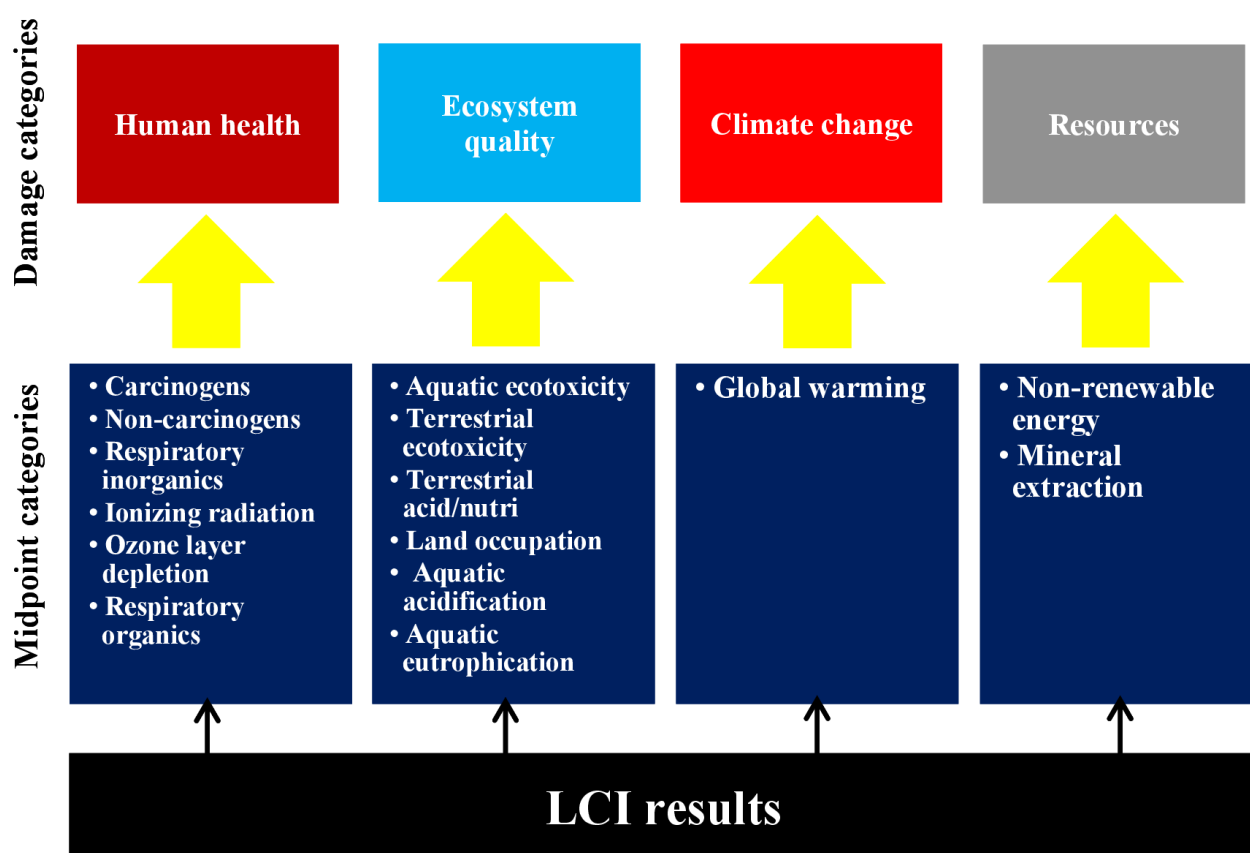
Damage categories

Human health

Ecosystem quality

Climate change

Resources

Midpoint categories

• Carcinogens
• Non-carcinogens
• Respiratory inorganics
• Ionizing radiation
• Ozone layer depletion
• Respiratory organics

• Aquatic ecotoxicity
• Terrestrial ecotoxicity
• Terrestrial acid/nutri
• Land occupation
• Aquatic acidification
• Aquatic eutrophication

• Global warming

• Non-renewable energy
• Mineral extraction

LCI results